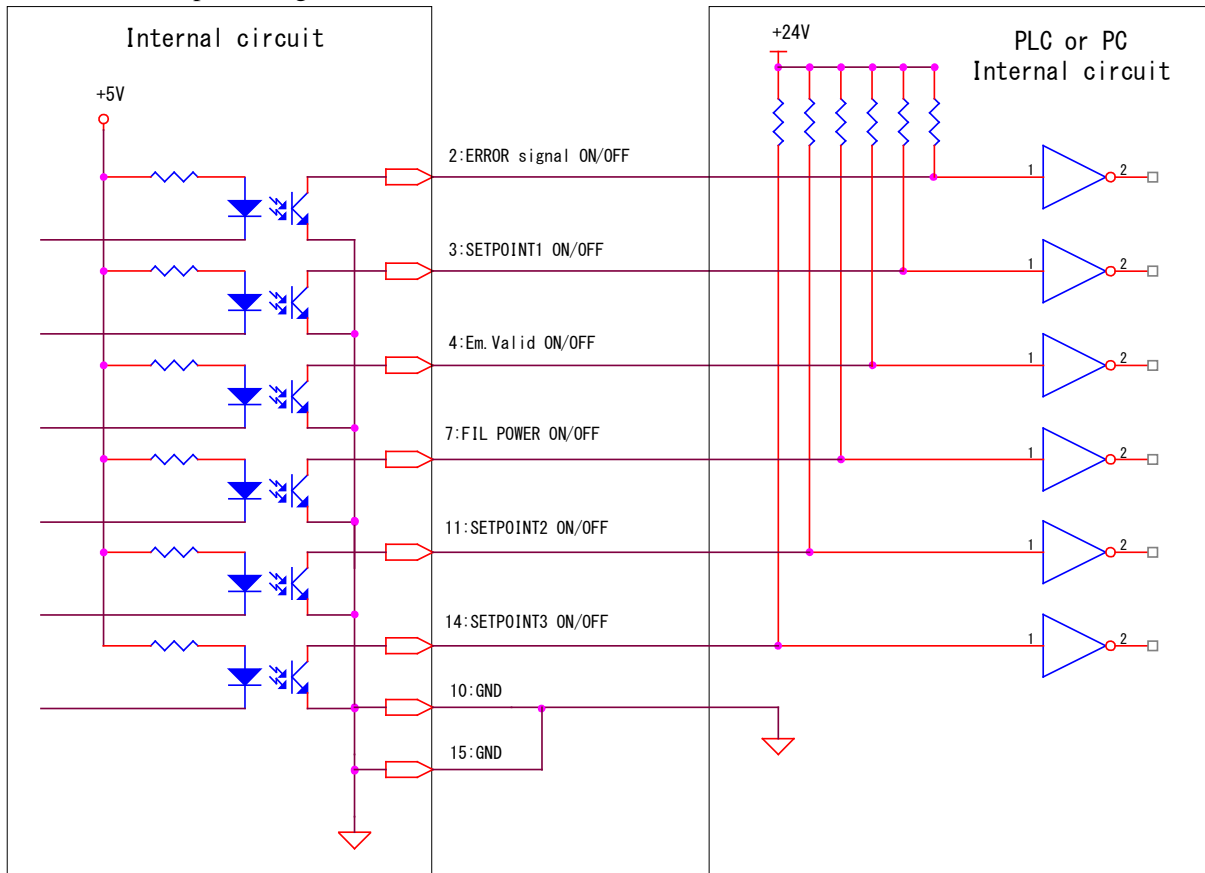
Internal circuit

+5V

+24V

PLC or PC
Internal circuit

2:ERROR signal ON/OFF

3:SETPOINT1 ON/OFF

4:Em.Valid ON/OFF

7:FIL POWER ON/OFF

11:SETPOINT2 ON/OFF

14:SETPOINT3 ON/OFF

10:GND

15:GND

1 2
1 2
1 2
1 2
1 2
1 2